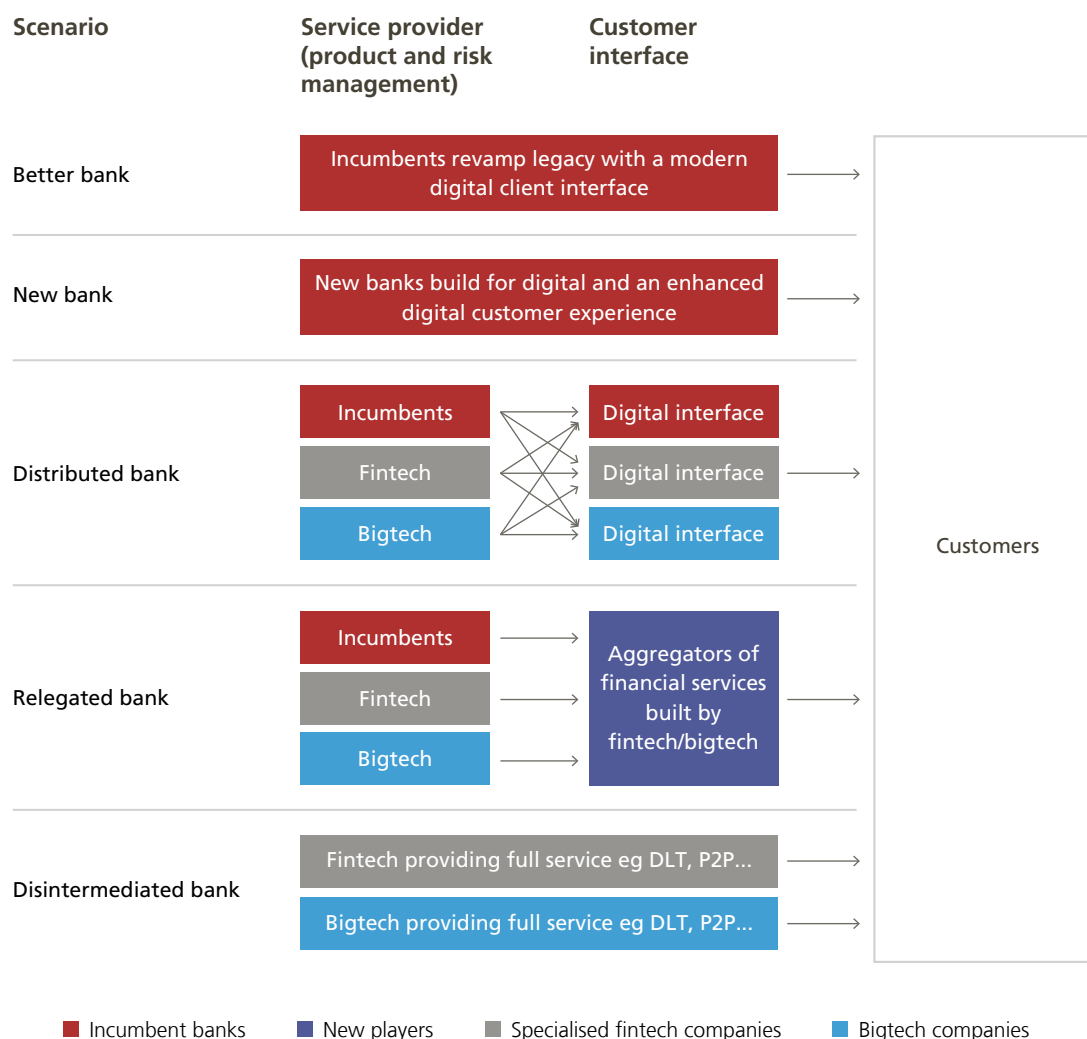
| Scenario | Service provider (product and risk management) | Customer interface | |
|---|---|---|---|
| Better bank | Incumbents revamp legacy with a modern digital client interface | | Customers |
| New bank | New banks build for digital and an enhanced digital customer experience | | |
| Distributed bank | Incumbents | Digital interface | |
| | Fintech | Digital interface | |
| | Bigtech | Digital interface | |
| Relegated bank | Incumbents | Aggregators of financial services built by fintech/bigtech | |
| | Fintech | | |
| | Bigtech | | |
| Disintermediated bank | Fintech providing full service eg DLT, P2P... | | |
| | Bigtech providing full service eg DLT, P2P... | | |

Incumbent banks   New players   Specialised fintech companies   Bigtech companies